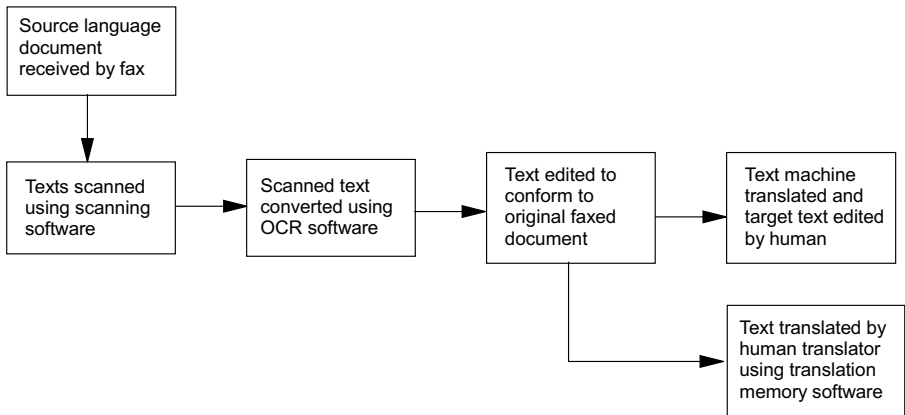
Source language document received by fax

Texts scanned using scanning software

Scanned text converted using OCR software

Text edited to conform to original faxed document

Text machine translated and target text edited by human

Text translated by human translator using translation memory software